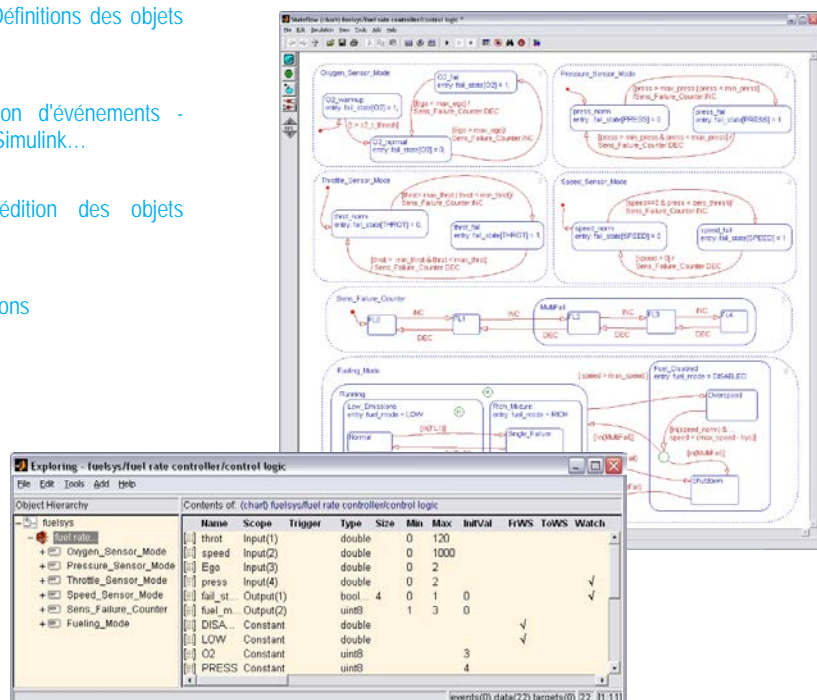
Définitions des objets

on d'événements - Simulink…

édition des objets

ons

Stateflow (chart) fuelsys/fuel rate controller/control logic *

File Edit Simulation View Tools Add Help

Oxygen_Sensor_Mode

O2_fail entry: fail_state[O2] = 1;

O2_warmup entry: fail_state[O2] = 1;

[Ego > max_ego] / Sens_Failure_Counter.INC

[t > o2_t_thresh]

[Ego > max_ego] / Sens_Failure_Counter.INC

O2_normal entry: fail_state[O2] = 0;

Pressure_Sensor_Mode

[press > max_press | press < min_press] / Sens_Failure_Counter.INC

press_norm entry: fail_state[PRESS] = 0;

press_fail entry: fail_state[PRESS] = 1;

[press > min_press & press < max_press] / Sens_Failure_Counter.DEC

Throttle_Sensor_Mode

[throt > max_throt | throt < min_throt] / Sens_Failure_Counter.INC

throt_norm entry: fail_state[THROT] = 0;

throt_fail entry: fail_state[THROT] = 1;

[throt > min_throt & throt < max_throt] / Sens_Failure_Counter.DEC

Speed_Sensor_Mode

[speed==0 & press < zero_thresh] / Sens_Failure_Counter.INC

speed_norm entry: fail_state[SPEED] = 0;

speed_fail entry: fail_state[SPEED] = 1;

[speed > 0] / Sens_Failure_Counter.DEC

Sens_Failure_Counter

FL0 INC FL1 INC MultiFail FL2 INC FL3 INC FL4 DEC DEC DEC DEC

Fueling_Mode

Fuel_Disabled entry: fuel_mode = DISABLED;

[speed > max_speed]

Running

Low_Emissions entry: fuel_mode = LOW;

Rich_Mixture entry: fuel_mode = RICH;

Overspeed

Normal

[in(FL1)]

Single_Failure

[in(MultiFail)]

[speed_norm] & speed < (max_speed - hys)]

[in(MultiFail)]

Shutdown

Exploring - fuelsys/fuel rate controller/control logic

File Edit Tools Add Help

Object Hierarchy

Contents of: (chart) fuelsys/fuel rate controller/control logic

fuelsys
fuel rate...
Oxygen_Sensor_Mode
Pressure_Sensor_Mode
Throttle_Sensor_Mode
Speed_Sensor_Mode
Sens_Failure_Counter
Fueling_Mode

| Name | Scope | Trigger | Type | Size | Min | Max | InitVal | FrWS | ToWS | Watch |
|---|---|---|---|---|---|---|---|---|---|---|
| throt | Input(1) | | double | | 0 | 120 | | | | |
| speed | Input(2) | | double | | 0 | 1000 | | | | |
| Ego | Input(3) | | double | | 0 | 2 | | | | |
| press | Input(4) | | double | | 0 | 2 | | | | √ |
| fail_st... | Output(1) | | bool... | 4 | 0 | 1 | 0 | | | √ |
| fuel_m... | Output(2) | | uint8 | | 1 | 3 | 0 | | | |
| DISA... | Constant | | double | | | | | √ | | |
| LOW | Constant | | double | | | | | √ | | |
| O2 | Constant | | uint8 | | | | 3 | | | |
| PRESS | Constant | | uint8 | | | | 4 | | | |

events(0) data(22) targets(0) 22 1:11